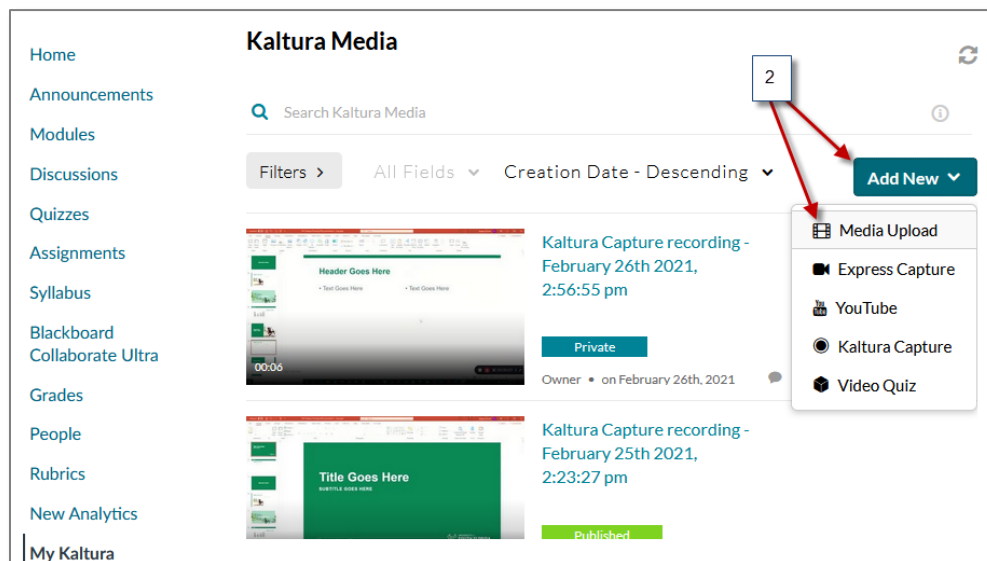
Home
Announcements
Modules
Discussions
Quizzes
Assignments
Syllabus
Blackboard Collaborate Ultra
Grades
People
Rubrics
New Analytics
My Kaltura

Kaltura Media

2

Search Kaltura Media

Filters >
All Fields
Creation Date - Descending

Add New

Media Upload
Express Capture
YouTube
Kaltura Capture
Video Quiz

Header Goes Here
• Text Goes Here
• Text Goes Here
00:06

Kaltura Capture recording - February 26th 2021, 2:56:55 pm

Private

Owner • on February 26th, 2021

Title Goes Here
SUBTITLE GOES HERE

Kaltura Capture recording - February 25th 2021, 2:23:27 pm

Published